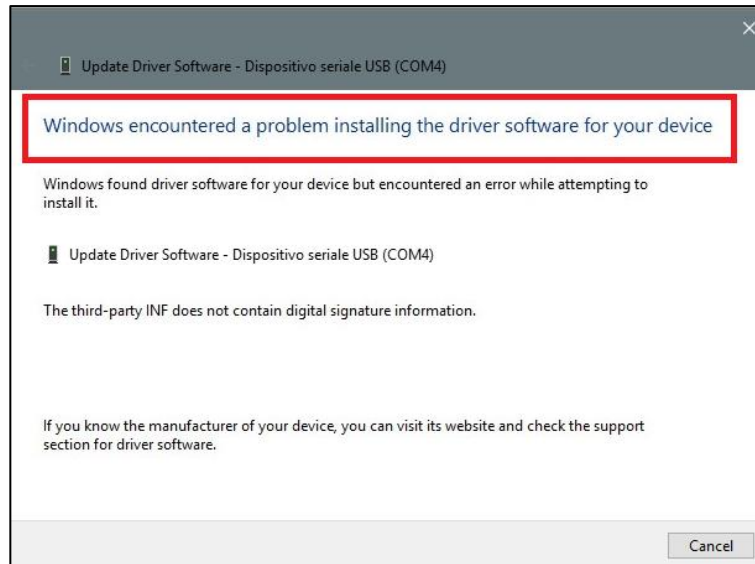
Update Driver Software - Dispositivo seriale USB (COM4)

Windows encountered a problem installing the driver software for your device

Windows found driver software for your device but encountered an error while attempting to install it.

Update Driver Software - Dispositivo seriale USB (COM4)

The third-party INF does not contain digital signature information.

If you know the manufacturer of your device, you can visit its website and check the support section for driver software.

Cancel